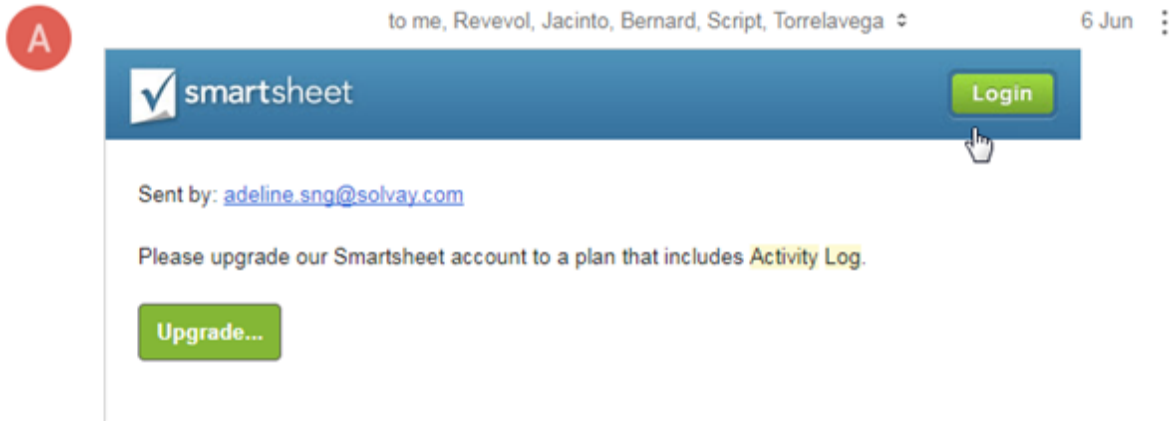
A

to me, Revevol, Jacinto, Bernard, Script, Torrelavega

6 Jun

smartsheet

Login

Sent by: adeline.sng@solvay.com

Please upgrade our Smartsheet account to a plan that includes Activity Log.

Upgrade...